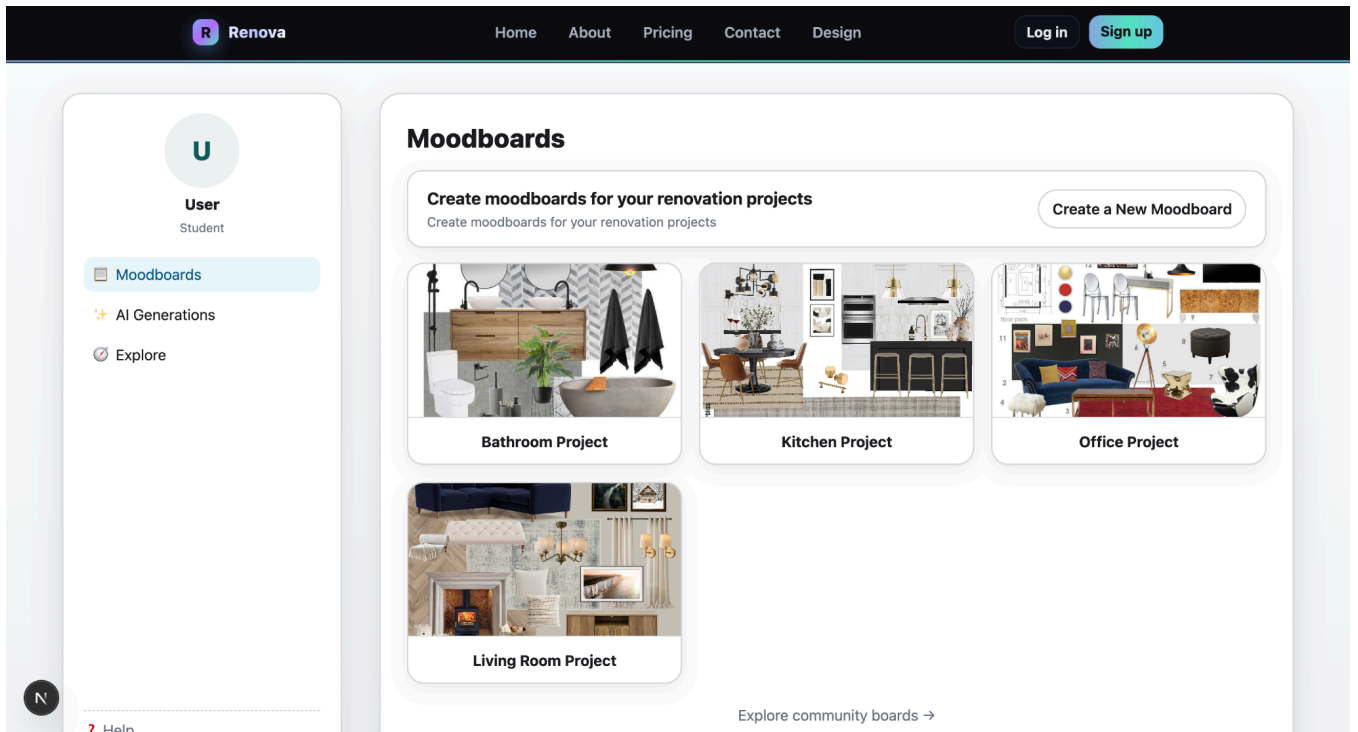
R Renova

Home About Pricing Contact Design

Log in Sign up

U

User

Student

Moodboards

AI Generations

Explore

N

? Help

Moodboards

Create moodboards for your renovation projects

Create moodboards for your renovation projects

Create a New Moodboard

Bathroom Project

Kitchen Project

Office Project

Living Room Project

Explore community boards →